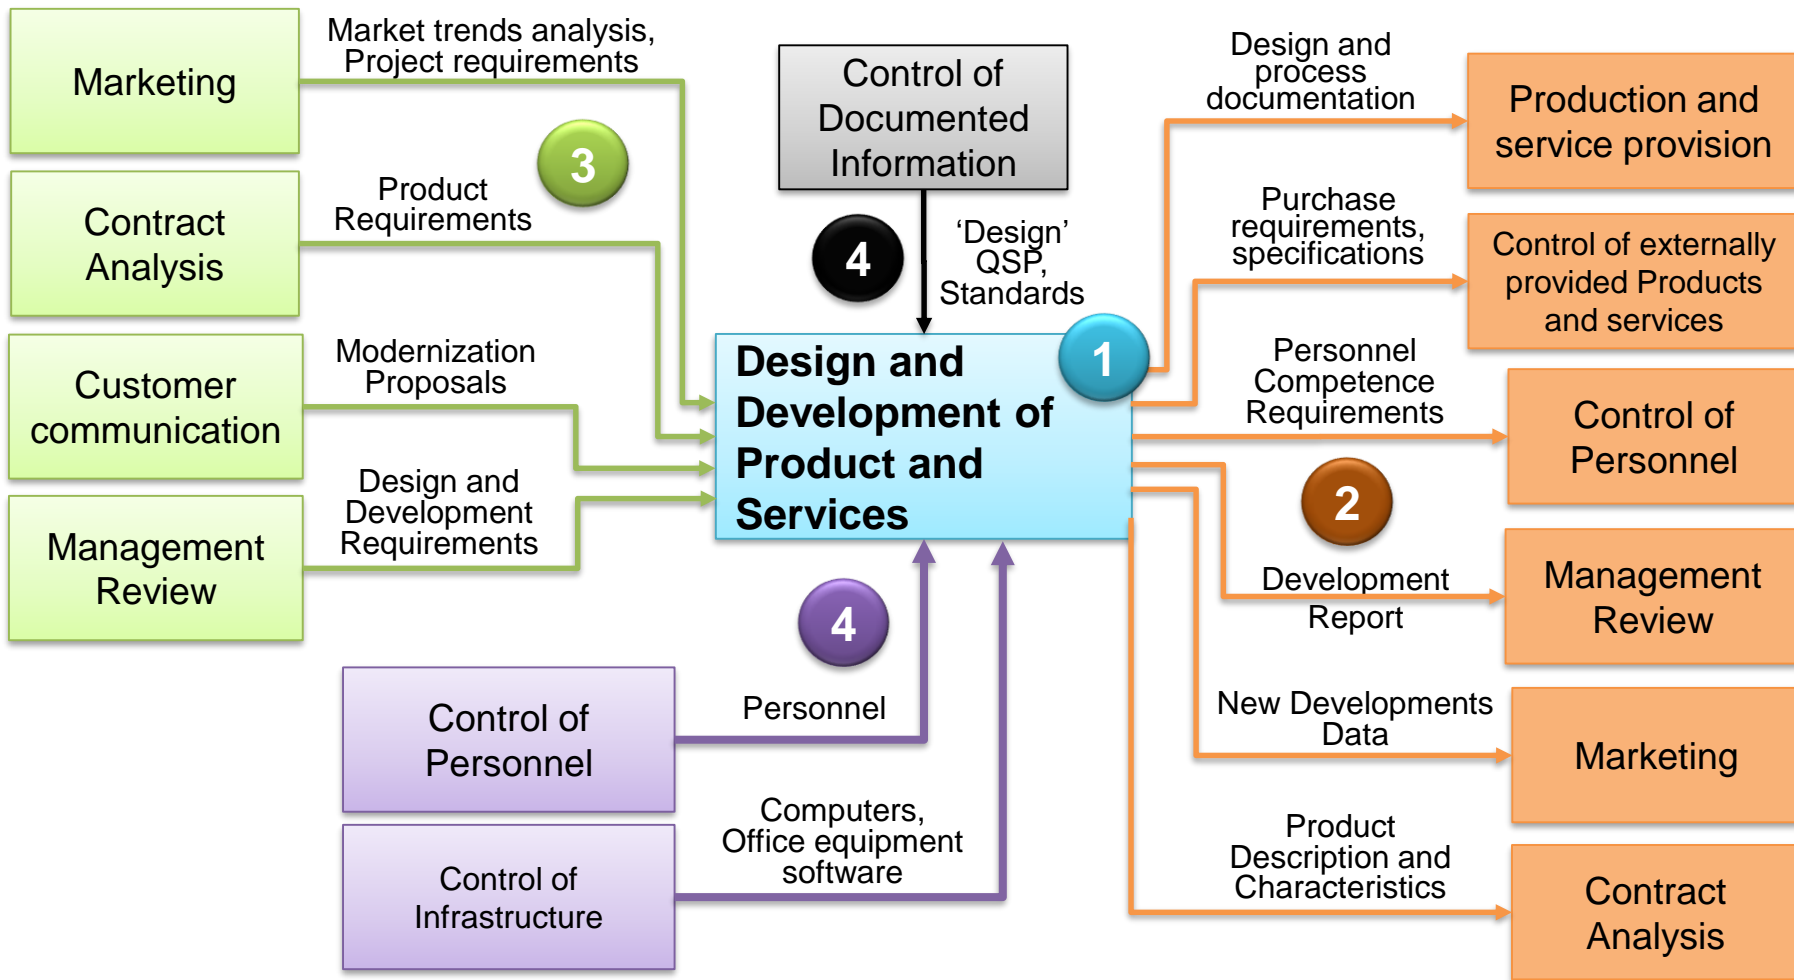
Marketing

Market trends analysis, Project requirements

Control of Documented Information

Design and process documentation

Production and service provision

Contract Analysis

3

Product Requirements

4

'Design' QSP, Standards

Purchase requirements, specifications

Control of externally provided Products and services

Customer communication

Modernization Proposals

Design and Development of Product and Services

1

Personnel Competence Requirements

Control of Personnel

Management Review

Design and Development Requirements

2

Development Report

Management Review

4

Control of Personnel

Personnel

New Developments Data

Marketing

Control of Infrastructure

Computers, Office equipment software

Product Description and Characteristics

Contract Analysis